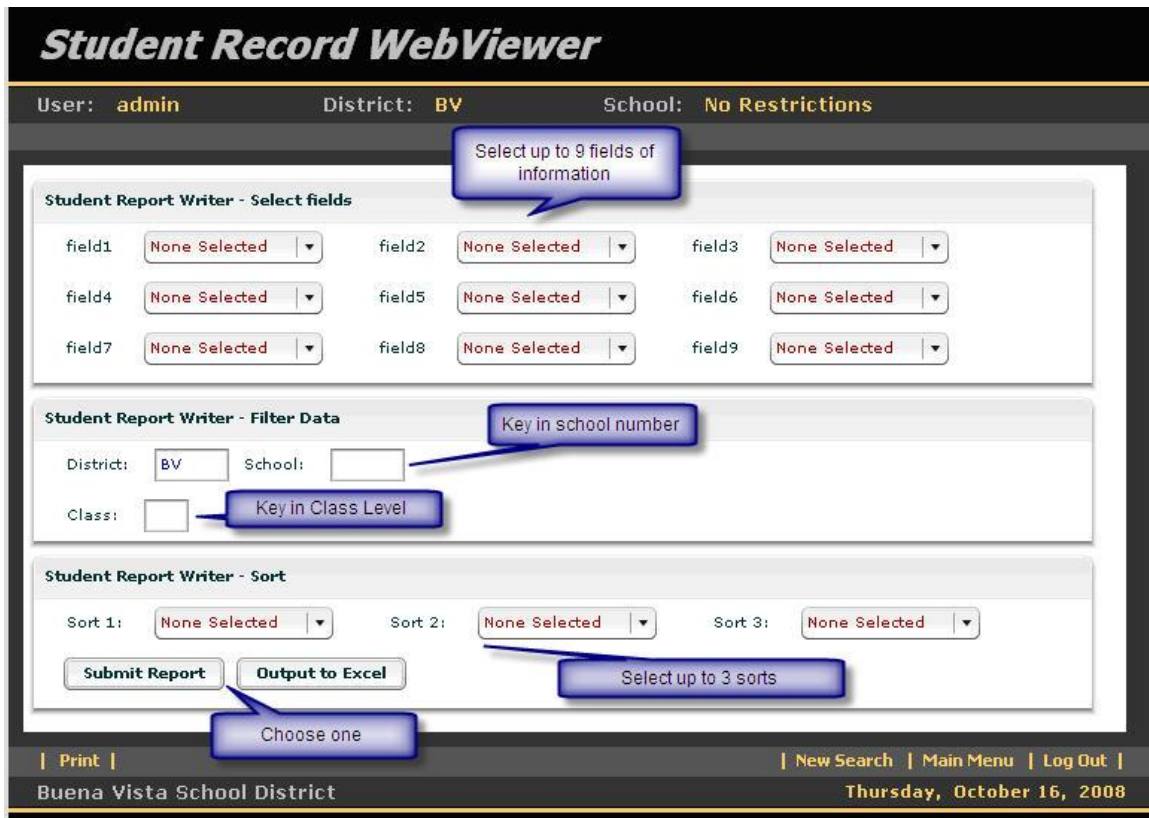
Student Record WebViewer

User: admin District: BV School: No Restrictions

Select up to 9 fields of information

Student Report Writer - Select fields

field1 None Selected field2 None Selected field3 None Selected

field4 None Selected field5 None Selected field6 None Selected

field7 None Selected field8 None Selected field9 None Selected

Student Report Writer - Filter Data

Key in school number

District: BV School:

Class: Key in Class Level

Student Report Writer - Sort

Sort 1: None Selected Sort 2: None Selected Sort 3: None Selected

Submit Report Output to Excel

Select up to 3 sorts

Choose one

| Print | | New Search | Main Menu | Log Out |

Buena Vista School District Thursday, October 16, 2008